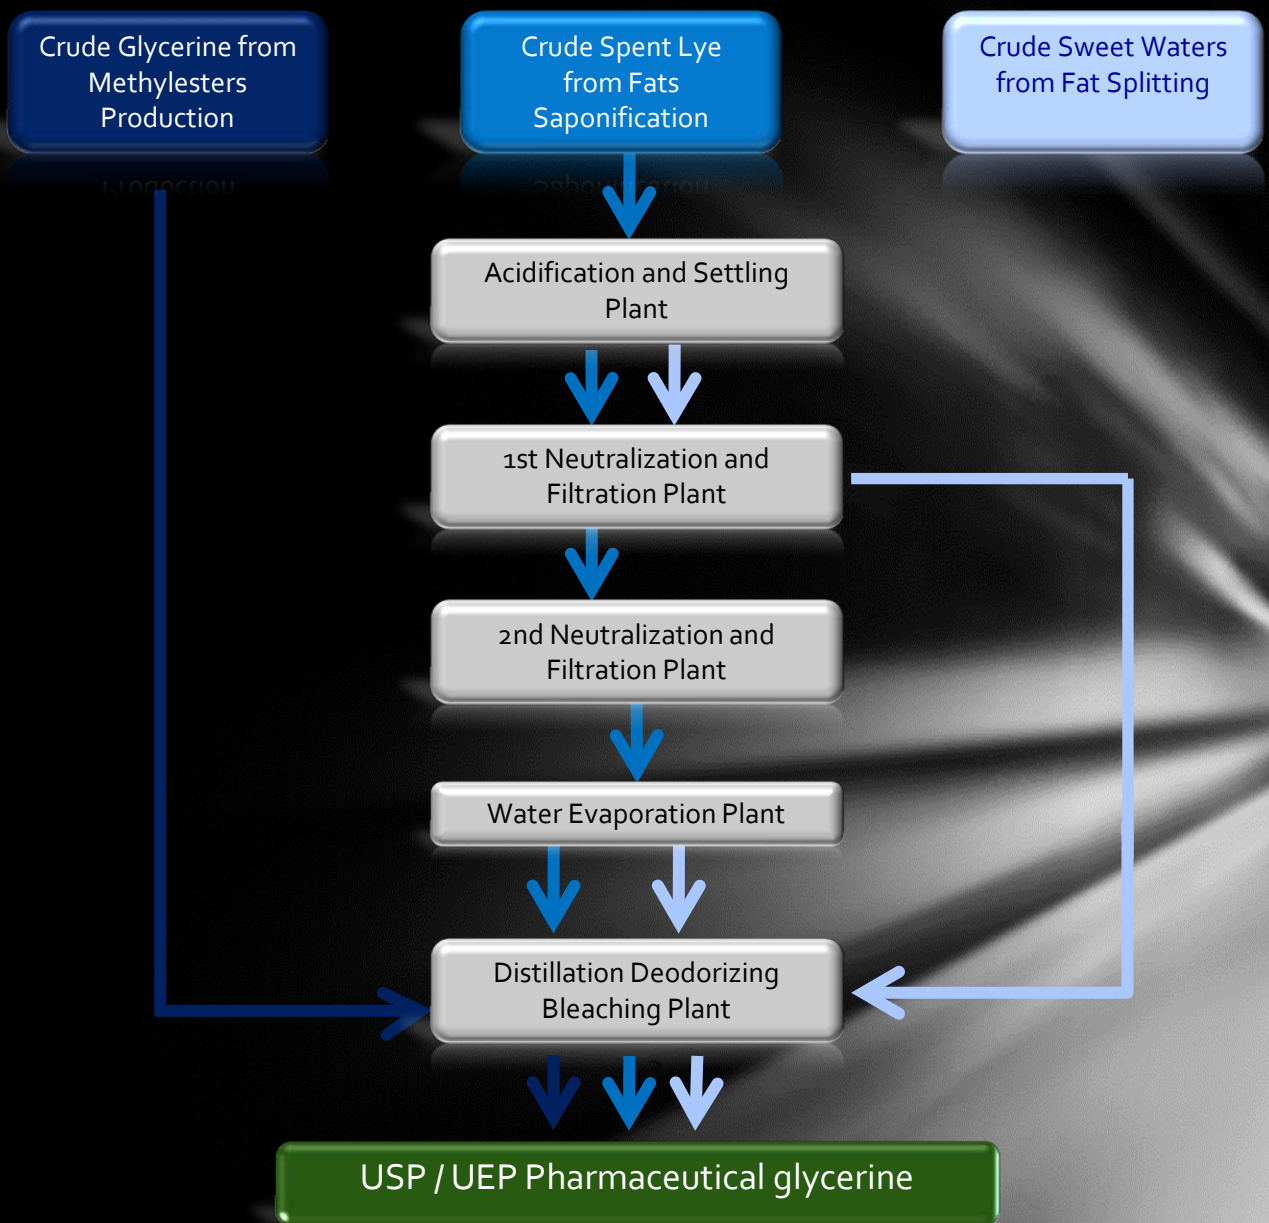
Crude Glycerine from Methylesters Production

Crude Spent Lye from Fats Saponification

Crude Sweet Waters from Fat Splitting

Acidification and Settling Plant

1st Neutralization and Filtration Plant

2nd Neutralization and Filtration Plant

Water Evaporation Plant

Distillation Deodorizing Bleaching Plant

USP / UEP Pharmaceutical glycerine